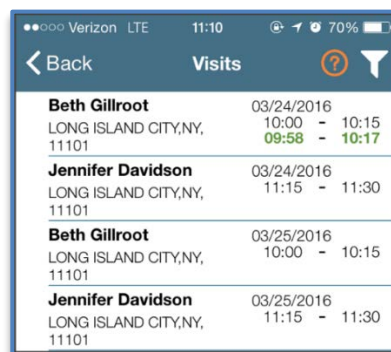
●●○○○ Verizon LTE 11:10 70%

< Back Visits ?

Beth Gillroot
LONG ISLAND CITY,NY, 11101
03/24/2016
10:00 - 10:15
09:58 - 10:17

Jennifer Davidson
LONG ISLAND CITY,NY, 11101
03/24/2016
11:15 - 11:30

Beth Gillroot
LONG ISLAND CITY,NY, 11101
03/25/2016
10:00 - 10:15

Jennifer Davidson
LONG ISLAND CITY,NY, 11101
03/25/2016
11:15 - 11:30